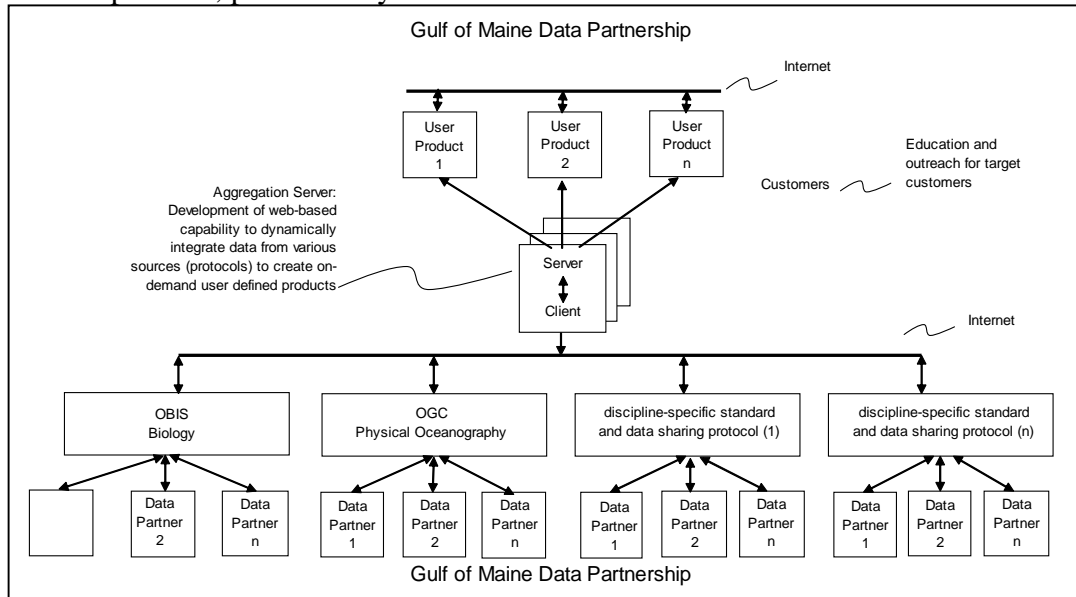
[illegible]

Gulf of Maine Data Partnership

Internet

User Product 1

User Product 2

User Product n

Education and outreach for target customers

Customers

Aggregation Server: Development of web-based capability to dynamically integrate data from various sources (protocols) to create on-demand user defined products

Server

Client

Internet

OBIS Biology

OGC Physical Oceanography

discipline-specific standard and data sharing protocol (1)

discipline-specific standard and data sharing protocol (n)

Data Partner 2

Data Partner n

Data Partner 1

Data Partner 2

Data Partner n

Data Partner 1

Data Partner 2

Data Partner n

Data Partner 1

Data Partner 2

Data Partner n

Gulf of Maine Data Partnership